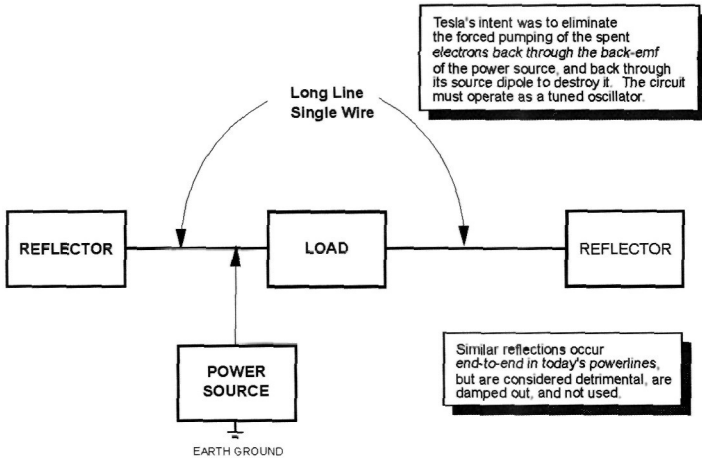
Tesla's intent was to eliminate the forced pumping of the spent electrons back through the back-emf of the power source, and back through its source dipole to destroy it. The circuit must operate as a tuned oscillator.

Long Line
Single Wire

REFLECTOR

LOAD

REFLECTOR

POWER SOURCE

EARTH GROUND

Similar reflections occur end-to-end in today's powerlines, but are considered detrimental, are damped out, and not used.